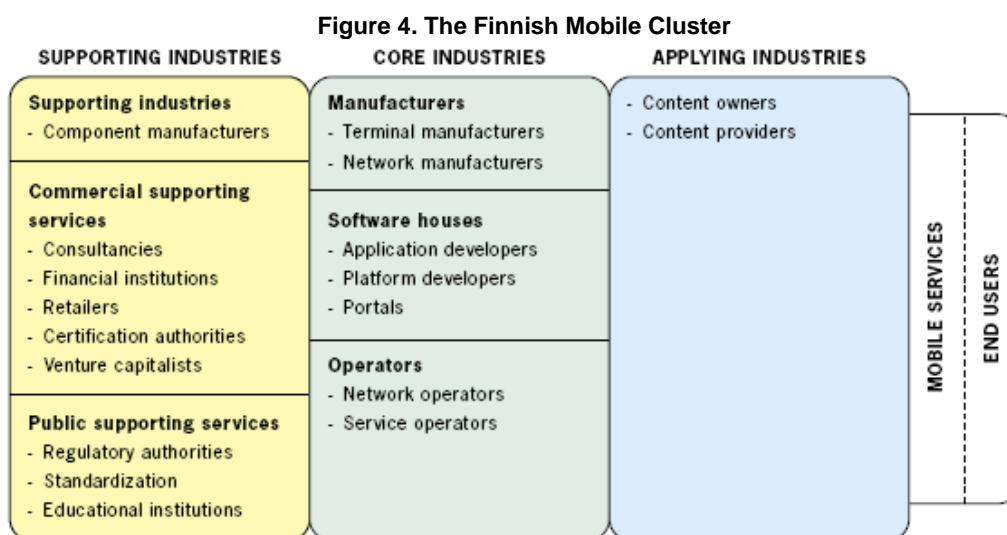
Figure 4. The Finnish Mobile Cluster

SUPPORTING INDUSTRIES

Supporting industries
- Component manufacturers

Commercial supporting services
- Consultancies
- Financial institutions
- Retailers
- Certification authorities
- Venture capitalists

Public supporting services
- Regulatory authorities
- Standardization
- Educational institutions

CORE INDUSTRIES

Manufacturers
- Terminal manufacturers
- Network manufacturers

Software houses
- Application developers
- Platform developers
- Portals

Operators
- Network operators
- Service operators

APPLYING INDUSTRIES

- Content owners
- Content providers

MOBILE SERVICES

END USERS